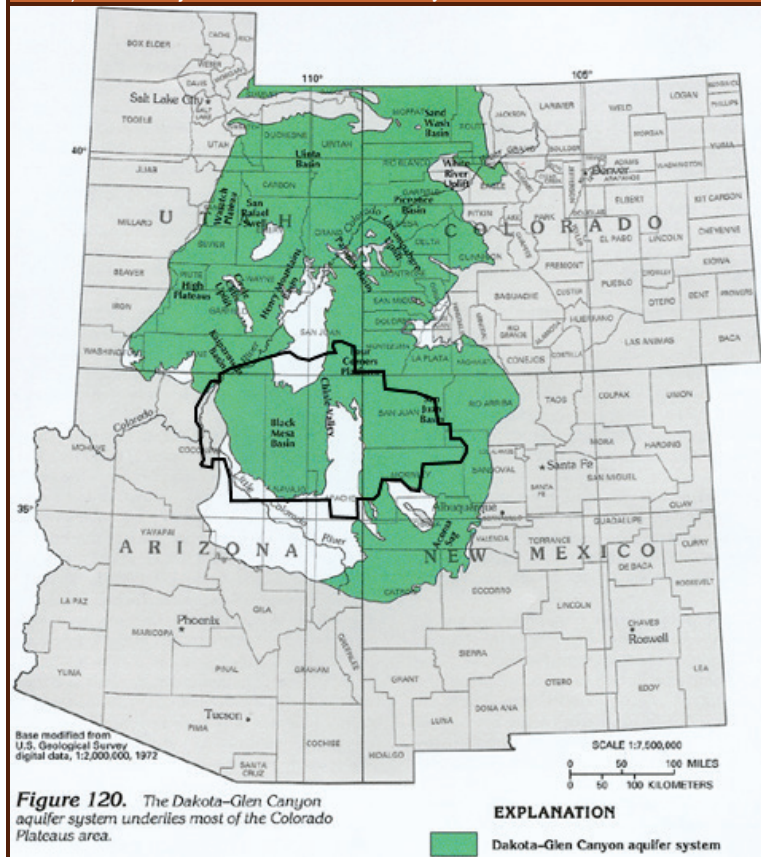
BOX ELDER
CACHE
RICH
WEBER
DAVIS
MORGAN
Salt Lake City
SUMMIT
DAGGETT
TOOELE
WASATCH
DUCHESNE
UINTAH
MOFFAT
Sand Wash Basin
JACKSON
LARIMER
WELD
LOGAN
SEDGWICK
PHILLIPS
110°
105°
40°
Uinta Basin
ROUTT
GRAND
BOULDER
MORGAN
YUMA
JUAB
White River Uplift
RIO BLANCO
ADAMS
WASHINGTON
Denver
ARAPAHOE
Wasatch Plateau
CARBON
Piceance Basin
GARFIELD
EAGLE
SUMMIT
DOUGLAS
ELBERT
KIT CARSON
MILLARD
San Rafael Swell
EMERY
GRAND
PITKIN
PARK
U T A H
C O L O R A D O
Uncompahgre Uplift
MESA
DELTA
LAKE
CHAFFEE
TELLER
EL PASO
LINCOLN
CHEYENNE
SEVIER
Paradox Basin
GUNNISON
FREMONT
KIOWA
BEAVER
PIUTE
WAYNE
High Plateaus
Circle Cliffs Uplift
Henry Mountains Basin
MONTROSE
OURAY
SAGUACHE
CUSTER
PUEBLO
CROWLEY
IRON
GARFIELD
SAN MIGUEL
HINSDALE
OTERO
BENT
PROWERS
SAN JUAN
DOLORES
MINERAL
ALAMOSA
HUERFANO
WASHINGTON
KANE
Kaiparowits Basin
MONTEZUMA
LA PLATA
ARCHULETA
CONEJOS
COSTILLA
LAS ANIMAS
BACA
Four Corners Platform
Colorado
MOHAVE
SAN JUAN
RIO ARRIBA
TAOS
COLFAX
UNION
Chinle Valley
Black Mesa Basin
San Juan Basin
MORA
HARDING
COCONINO
NAVAJO
APACHE
MCKINLEY
SANDOVAL
Santa Fe
SANTA FE
SAN MIGUEL
35°
Little Colorado River
Albuquerque
Acoma Sag
VALENCIA
TORRANCE
GUADALUPE
QUAY
YAVAPAI
A R I Z O N A
N E W  M E X I C O
DE BACA
CURRY
CATRON
SOCORRO
ROOSEVELT
LA PAZ
GILA
LINCOLN
Phoenix
MARICOPA
CHAVES
Roswell
GREENLEE
PINAL
GRAHAM
SIERRA
YUMA
GRANT
OTERO
EDDY
LEA
Tucson
PIMA
LUNA
DONA ANA
COCHISE
HIDALGO
SANTA CRUZ
Base modified from U.S. Geological Survey digital data, 1:2,000,000, 1972
SCALE 1:7,500,000
0 50 100 MILES
0 50 100 KILOMETERS
Figure 120. The Dakota–Glen Canyon aquifer system underlies most of the Colorado Plateaus area.
EXPLANATION
Dakota–Glen Canyon aquifer system